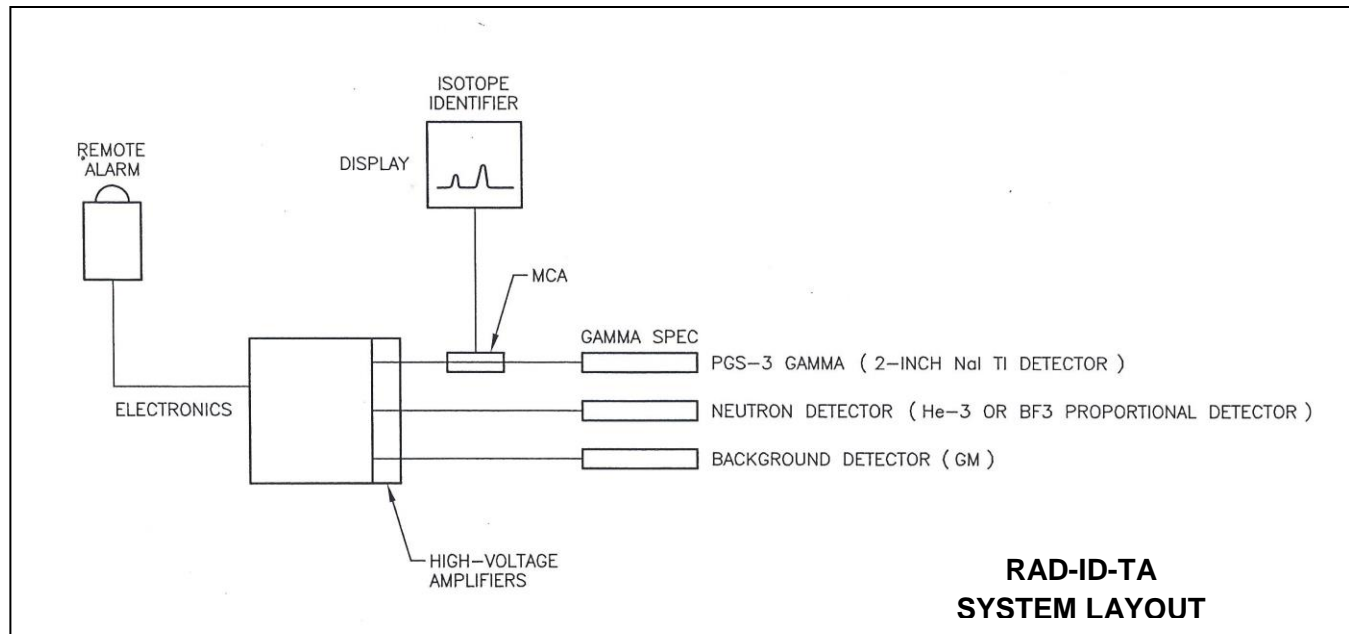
ISOTOPE IDENTIFIER

REMOTE ALARM

DISPLAY

MCA

GAMMA SPEC

PGS–3 GAMMA ( 2–INCH NaI TI DETECTOR )

ELECTRONICS

NEUTRON DETECTOR ( He–3 OR BF3 PROPORTIONAL DETECTOR )

BACKGROUND DETECTOR ( GM )

HIGH–VOLTAGE AMPLIFIERS

RAD-ID-TA
SYSTEM LAYOUT